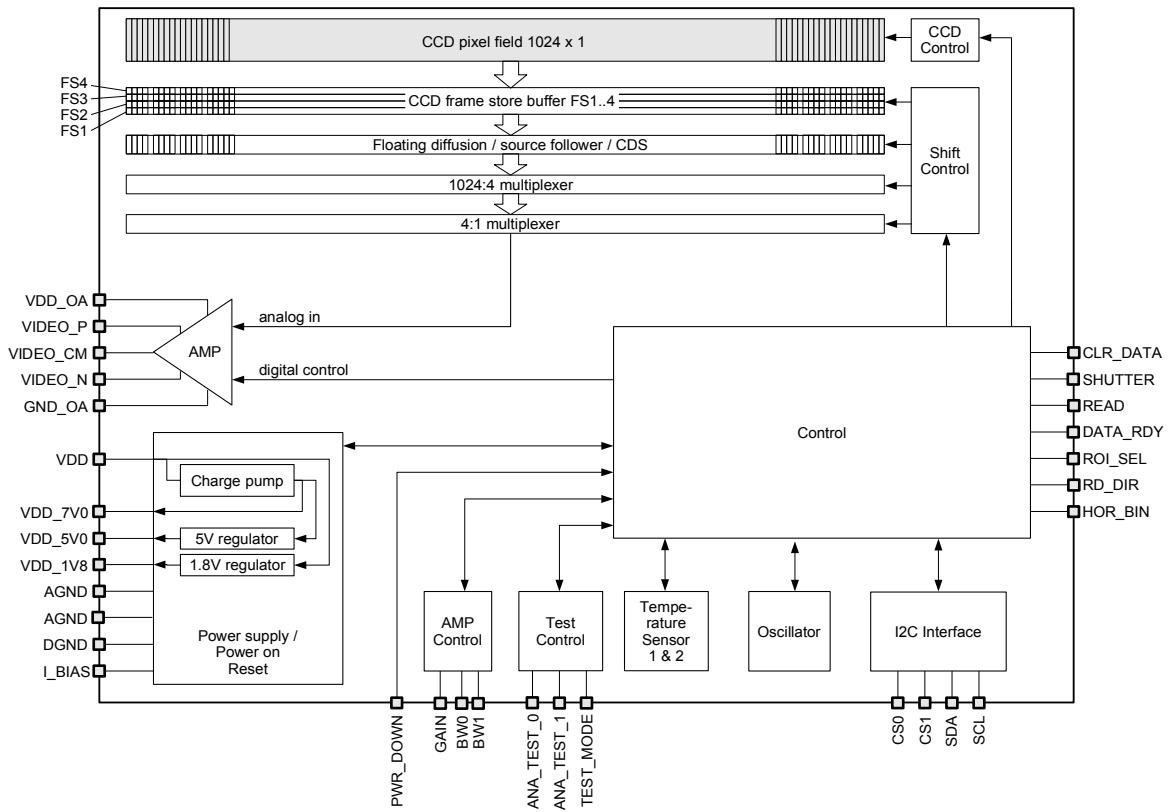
CCD pixel field 1024 x 1

CCD Control

FS4
FS3
FS2
FS1

CCD frame store buffer FS1..4

Floating diffusion / source follower / CDS

Shift Control

1024:4 multiplexer

4:1 multiplexer

VDD_OA
VIDEO_P
VIDEO_CM
VIDEO_N
GND_OA

AMP

analog in

digital control

CLR_DATA
SHUTTER
READ
DATA_RDY
ROI_SEL
RD_DIR
HOR_BIN

Control

VDD

Charge pump

VDD_7V0
VDD_5V0
VDD_1V8

5V regulator
1.8V regulator

AGND
AGND
DGND
I_BIAS

Power supply / Power on Reset

AMP Control

Test Control

Tempe-rature Sensor 1 & 2

Oscillator

I2C Interface

PWR_DOWN
GAIN
BW0
BW1
ANA_TEST_0
ANA_TEST_1
TEST_MODE
CS0
CS1
SDA
SCL